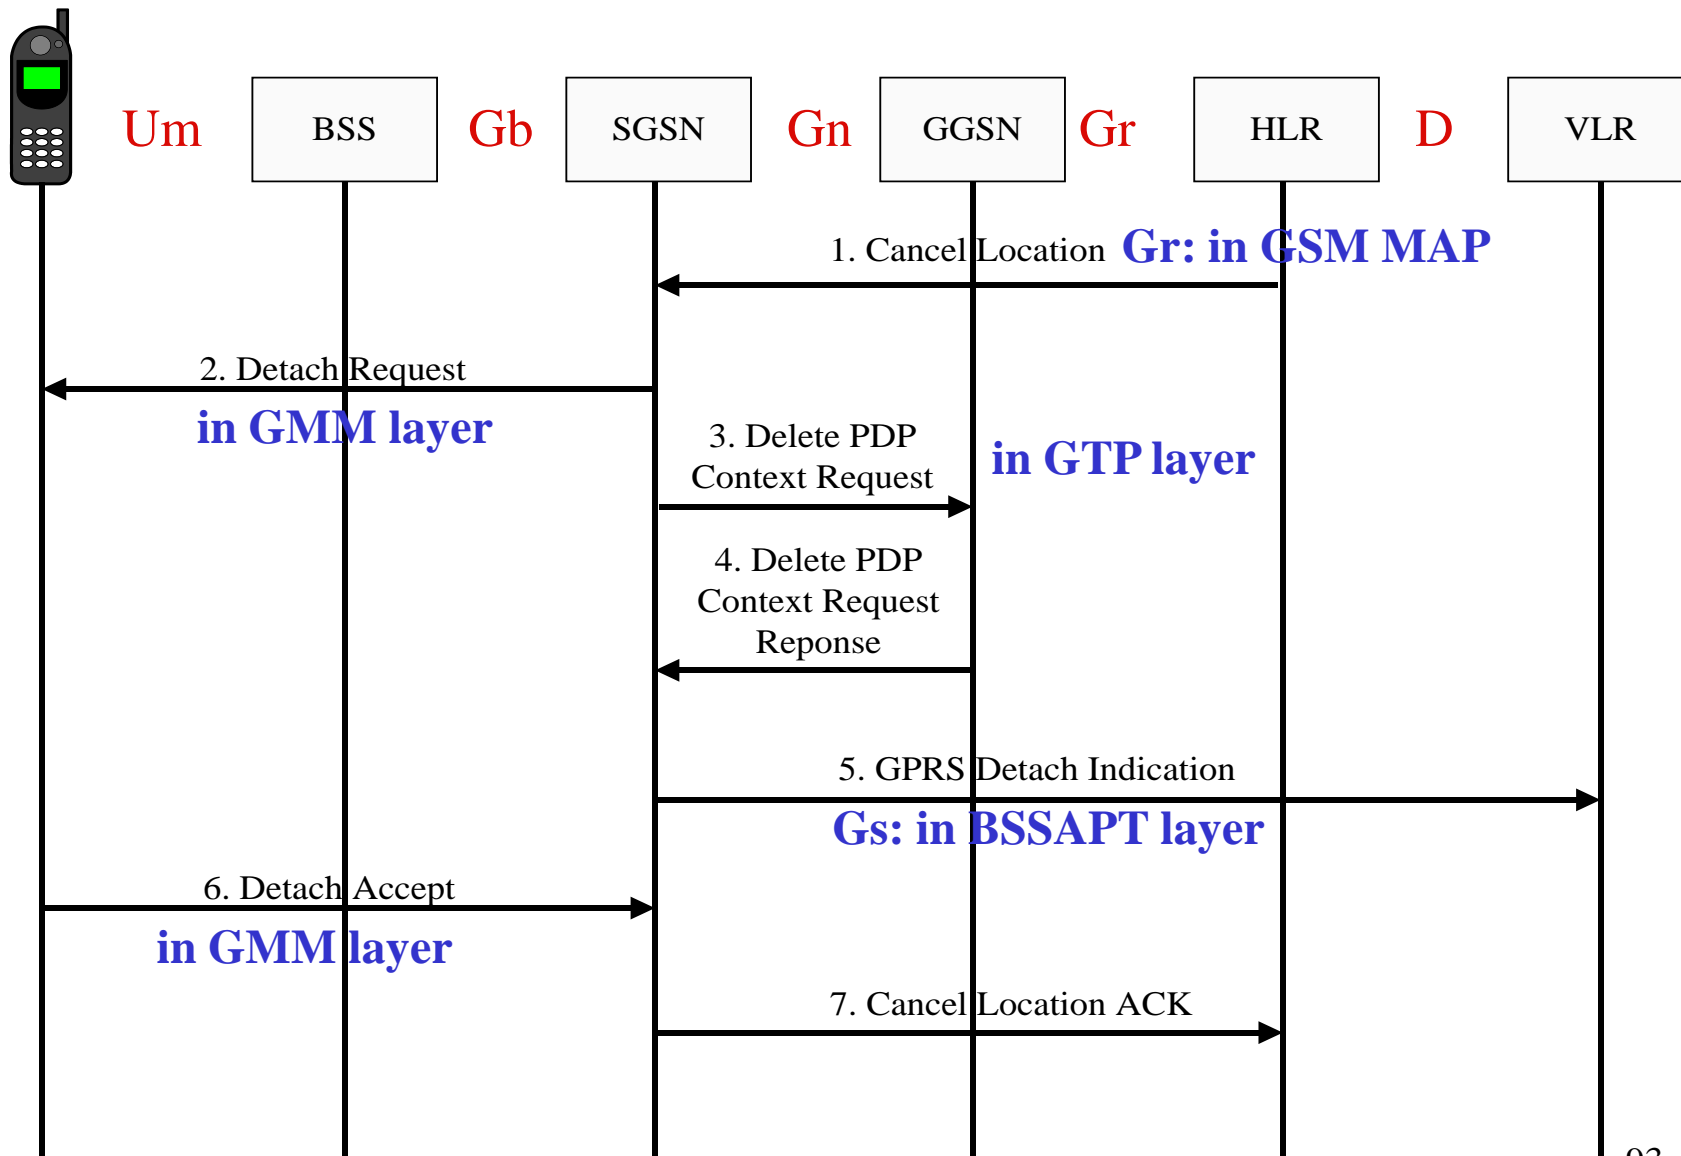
Um BSS Gb SGSN Gn GGSN Gr HLR D VLR

1. Cancel Location Gr: in GSM MAP

2. Detach Request

in GMM layer

3. Delete PDP Context Request

in GTP layer

4. Delete PDP Context Request Reponse

5. GPRS Detach Indication

Gs: in BSSAPT layer

6. Detach Accept

in GMM layer

7. Cancel Location ACK

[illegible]